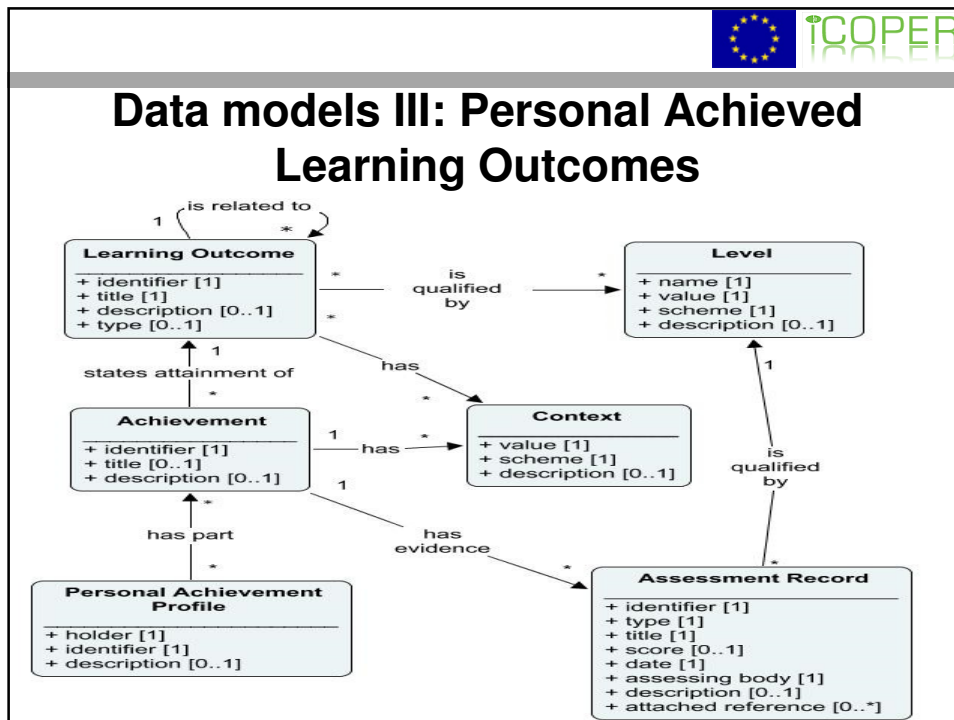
ICOPER

Data models III: Personal Achieved Learning Outcomes

1 is related to *

Learning Outcome
+ identifier [1]
+ title [1]
+ description [0..1]
+ type [0..1]

* is qualified by *

Level
+ name [1]
+ value [1]
+ scheme [1]
+ description [0..1]

* has *

1 states attainment of *

Achievement
+ identifier [1]
+ title [0..1]
+ description [0..1]

1 has *

Context
+ value [1]
+ scheme [1]
+ description [0..1]

1 is qualified by *

* has part *

1 has evidence *

Personal Achievement Profile
+ holder [1]
+ identifier [1]
+ description [0..1]

Assessment Record
+ identifier [1]
+ type [1]
+ title [1]
+ score [0..1]
+ date [1]
+ assessing body [1]
+ description [0..1]
+ attached reference [0..*]